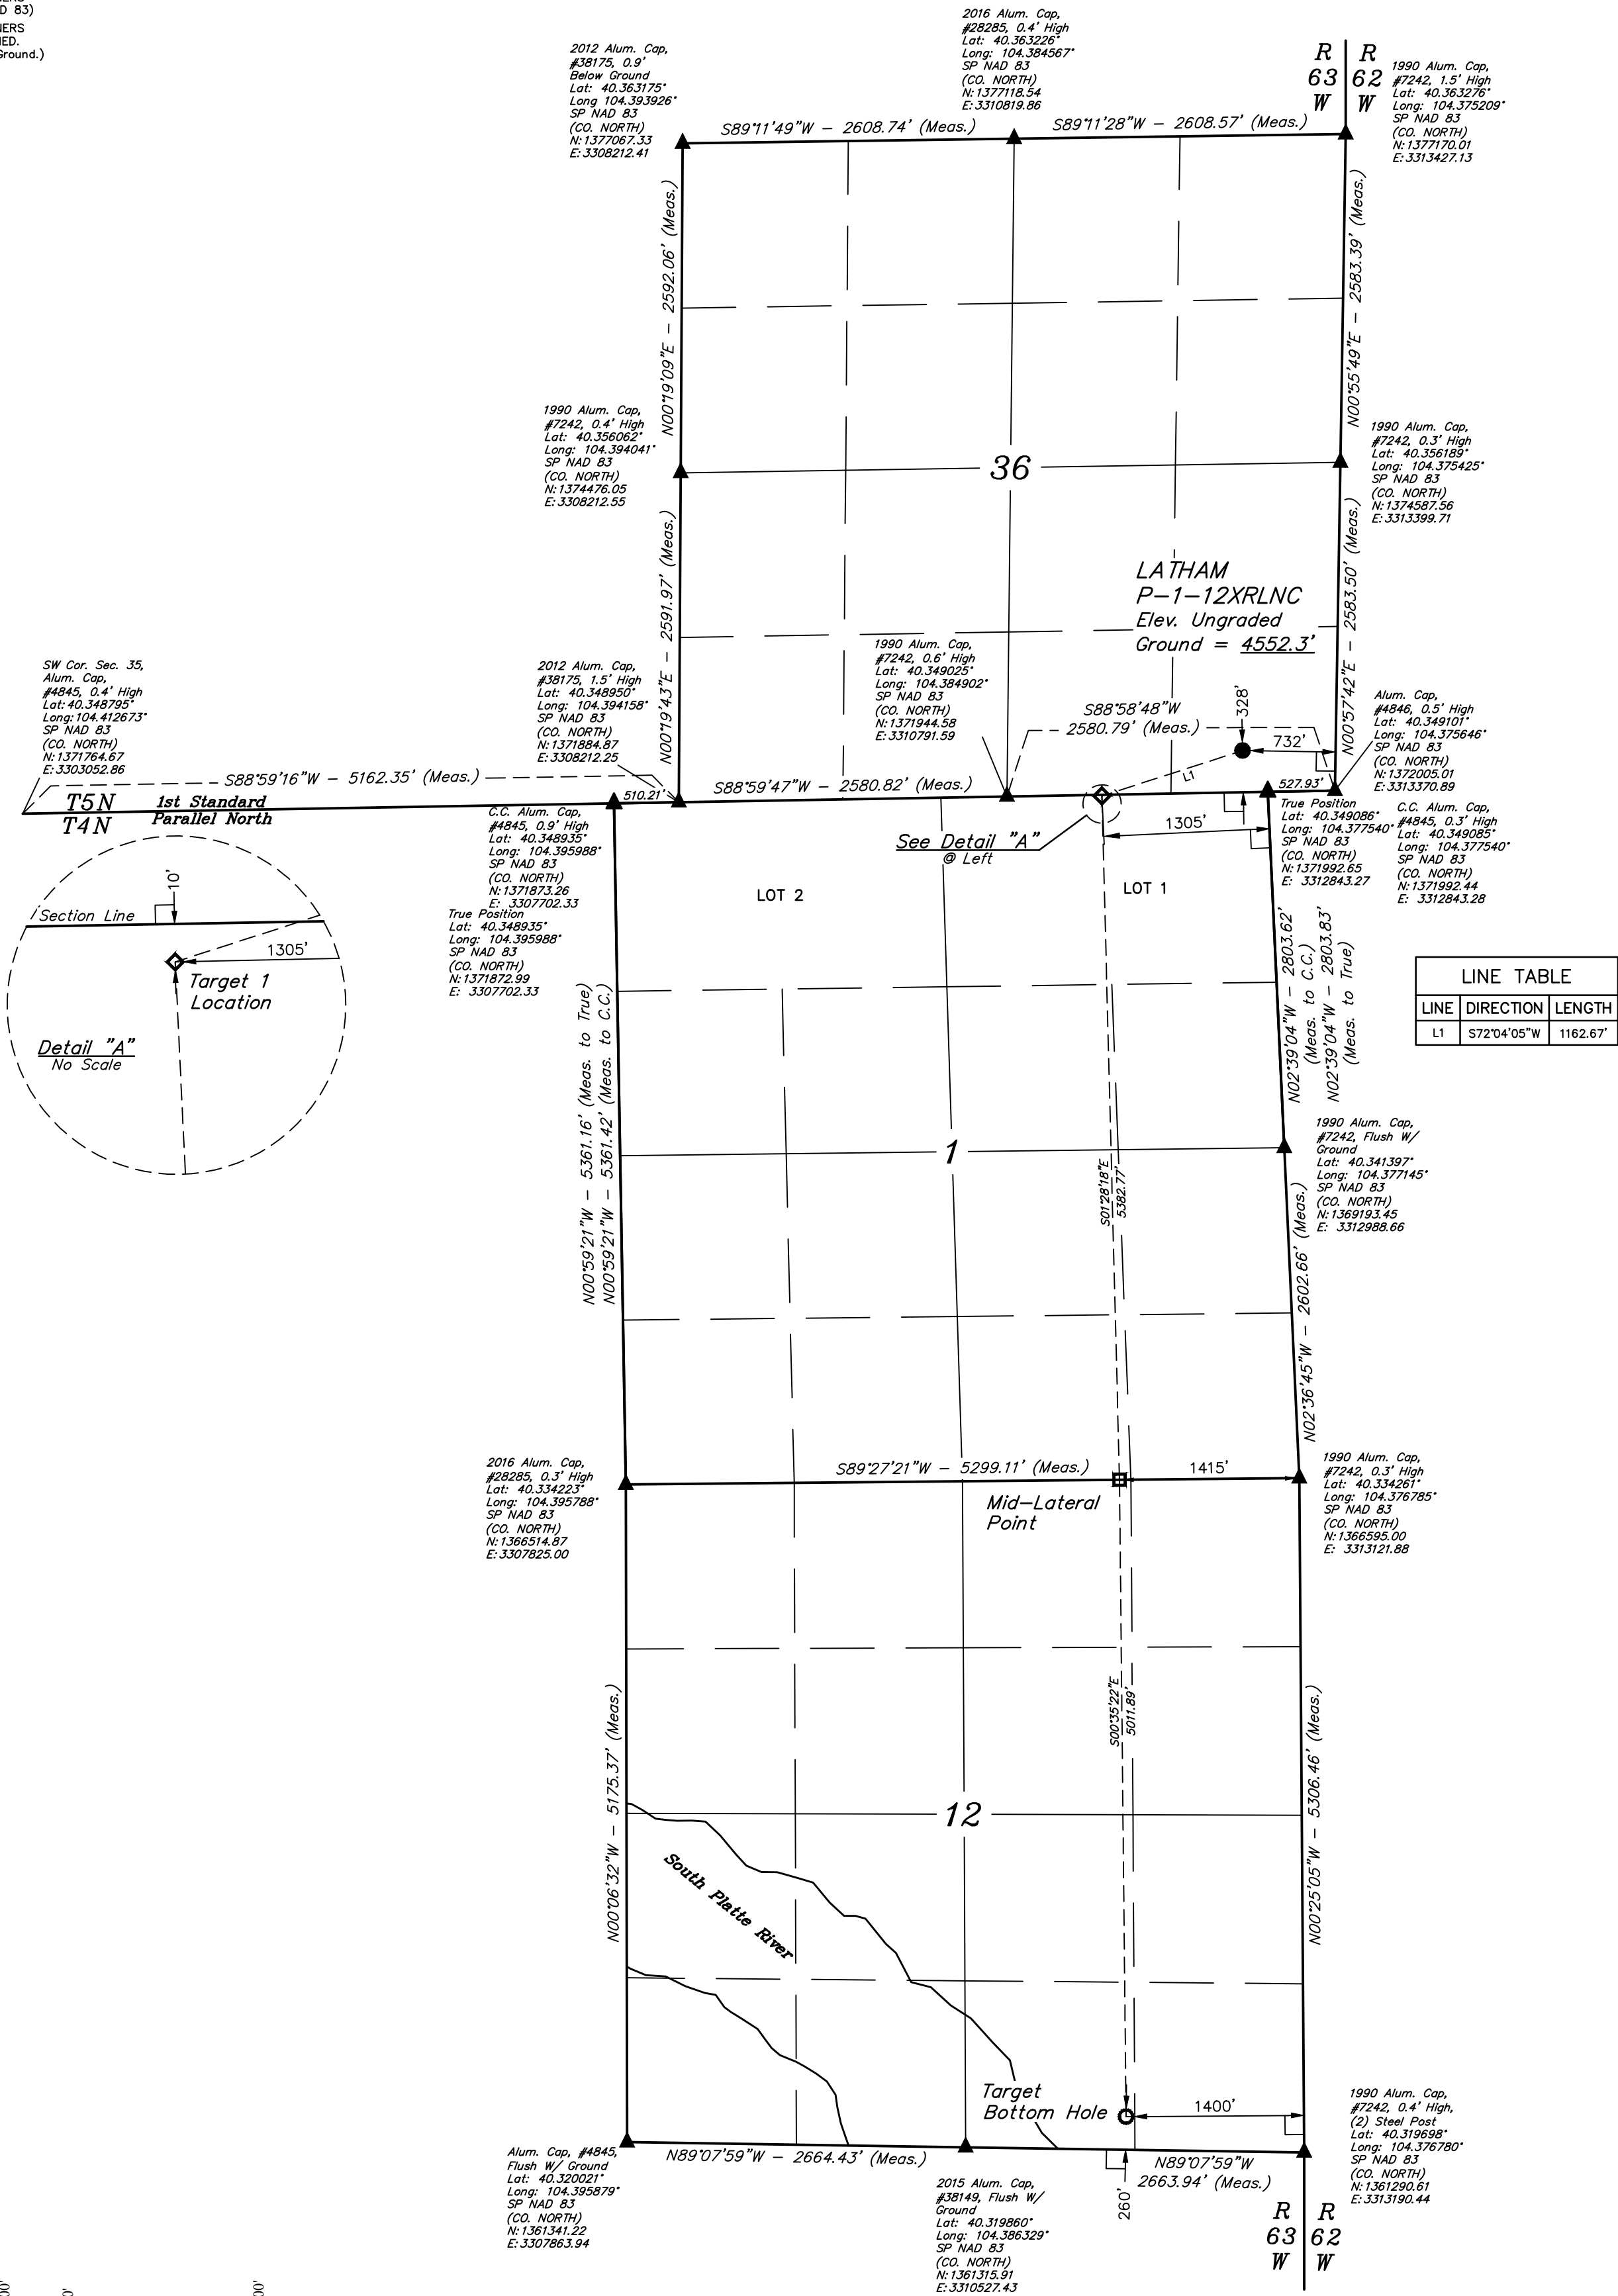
D 83)
IERS
RED.
Ground.)

2016 Alum. Cap, #28285, 0.4' High Lat: 40.363226° Long: 104.384567° SP NAD 83 (CO. NORTH) N: 1377118.54 E: 3310819.86

2012 Alum. Cap, #38175, 0.9' Below Ground Lat: 40.363175° Long 104.393926° SP NAD 83 (CO. NORTH) N: 1377067.33 E: 3308212.41

R 63 W | R 62 W

1990 Alum. Cap, #7242, 1.5' High Lat: 40.363276° Long: 104.375209° SP NAD 83 (CO. NORTH) N: 1377170.01 E: 3313427.13

S89°11'49"W – 2608.74' (Meas.)
S89°11'28"W – 2608.57' (Meas.)

N00°19'09"E – 2592.06' (Meas.)
N00°55'49"E – 2583.39' (Meas.)

1990 Alum. Cap, #7242, 0.4' High Lat: 40.356062° Long: 104.394041° SP NAD 83 (CO. NORTH) N: 1374476.05 E: 3308212.55

36

1990 Alum. Cap, #7242, 0.3' High Lat: 40.356189° Long: 104.375425° SP NAD 83 (CO. NORTH) N: 1374587.56 E: 3313399.71

LATHAM
P-1-12XRLNC
Elev. Ungraded
Ground = 4552.3'

N00°19'43"E – 2591.97' (Meas.)
N00°57'42"E – 2583.50' (Meas.)

SW Cor. Sec. 35, Alum. Cap, #4845, 0.4' High Lat: 40.348795° Long: 104.412673° SP NAD 83 (CO. NORTH) N: 1371764.67 E: 3303052.86

2012 Alum. Cap, #38175, 1.5' High Lat: 40.348950° Long: 104.394158° SP NAD 83 (CO. NORTH) N: 1371884.87 E: 3308212.25

1990 Alum. Cap, #7242, 0.6' High Lat: 40.349025° Long: 104.384902° SP NAD 83 (CO. NORTH) N: 1371944.58 E: 3310791.59

S88°58'48"W
2580.79' (Meas.)
328'
732'
L1

Alum. Cap, #4846, 0.5' High Lat: 40.349101° Long: 104.375646° SP NAD 83 (CO. NORTH) N: 1372005.01 E: 3313370.89

S88°59'16"W – 5162.35' (Meas.)
510.21'
S88°59'47"W – 2580.82' (Meas.)
527.93'

T5N
T4N
1st Standard Parallel North

C.C. Alum. Cap, #4845, 0.9' High Lat: 40.348935° Long: 104.395988° SP NAD 83 (CO. NORTH) N: 1371873.26 E: 3307702.33
True Position Lat: 40.348935° Long: 104.395988° SP NAD 83 (CO. NORTH) N: 1371872.99 E: 3307702.33

See Detail "A"
@ Left

1305'

True Position Lat: 40.349086° Long: 104.377540° SP NAD 83 (CO. NORTH) N: 1371992.65 E: 3312843.27

C.C. Alum. Cap, #4845, 0.3' High Lat: 40.349085° Long: 104.377540° SP NAD 83 (CO. NORTH) N: 1371992.44 E: 3312843.28

10'
Section Line
1305'
Target 1
Location
Detail "A"
No Scale

LOT 2
LOT 1

| LINE TABLE | | |
|---|---|---|
| LINE | DIRECTION | LENGTH |
| L1 | S72°04'05"W | 1162.67' |

N02°39'04"W – 2803.62' (Meas. to C.C.)
N02°39'04"W – 2803.83' (Meas. to True)

N00°59'21"W – 5361.16' (Meas. to True)
N00°59'21"W – 5361.42' (Meas. to C.C.)

1

S01°28'18"E
5382.77'

1990 Alum. Cap, #7242, Flush W/ Ground Lat: 40.341397° Long: 104.377145° SP NAD 83 (CO. NORTH) N: 1369193.45 E: 3312988.66

N02°36'45"W – 2602.66' (Meas.)

2016 Alum. Cap, #28285, 0.3' High Lat: 40.334223° Long: 104.395788° SP NAD 83 (CO. NORTH) N: 1366514.87 E: 3307825.00

S89°27'21"W – 5299.11' (Meas.)
1415'
Mid-Lateral
Point

1990 Alum. Cap, #7242, 0.3' High Lat: 40.334261° Long: 104.376785° SP NAD 83 (CO. NORTH) N: 1366595.00 E: 3313121.88

S00°35'22"E
5011.89'

N00°06'32"W – 5175.37' (Meas.)
N00°25'05"W – 5306.46' (Meas.)

12

South Platte River

Target
Bottom Hole
1400'

1990 Alum. Cap, #7242, 0.4' High, (2) Steel Post Lat: 40.319698° Long: 104.376780° SP NAD 83 (CO. NORTH) N: 1361290.61 E: 3313190.44

N89°07'59"W – 2664.43' (Meas.)
N89°07'59"W
2663.94' (Meas.)
260'

Alum. Cap, #4845, Flush W/ Ground Lat: 40.320021° Long: 104.395879° SP NAD 83 (CO. NORTH) N: 1361341.22 E: 3307863.94

2015 Alum. Cap, #38149, Flush W/ Ground Lat: 40.319860° Long: 104.386329° SP NAD 83 (CO. NORTH) N: 1361315.91 E: 3310527.43

R 63 W | R 62 W